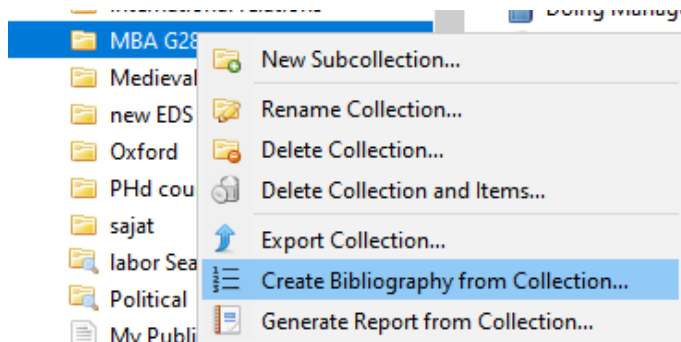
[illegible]
MBA G28
Medieval
new EDS
Oxford
PHd cou
sajat
labor Sea
Political
My Publi

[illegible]

New Subcollection...
Rename Collection...
Delete Collection...
Delete Collection and Items...
Export Collection...
Create Bibliography from Collection...
Generate Report from Collection...